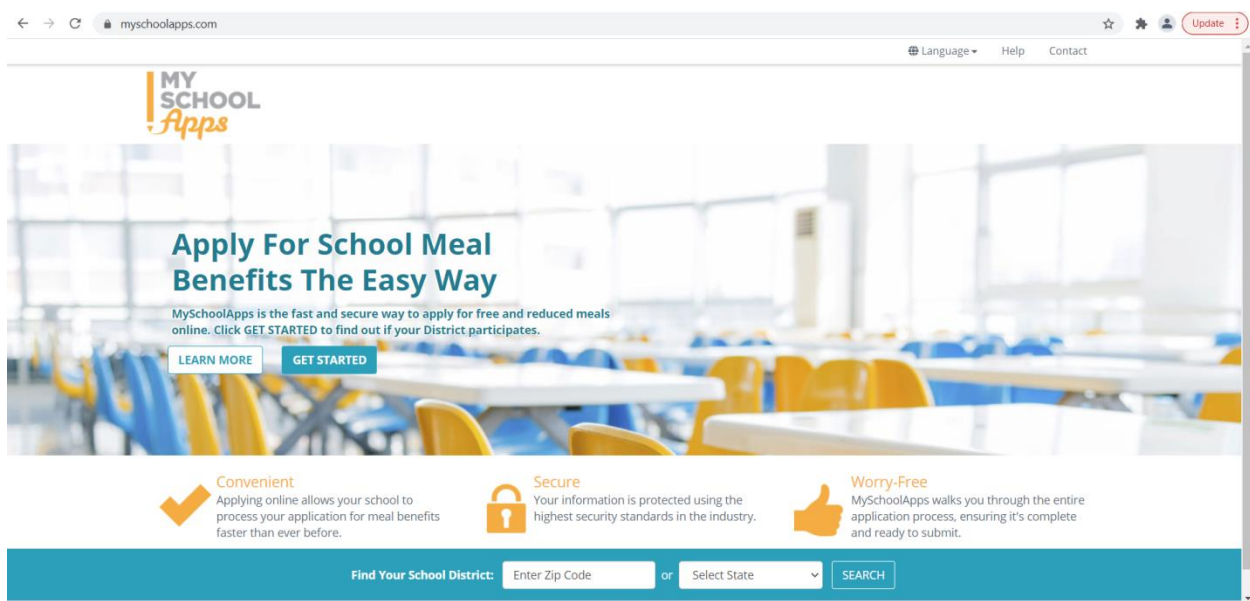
myschoolapps.com

Update

Language Help Contact

MY SCHOOL Apps

Apply For School Meal Benefits The Easy Way

MySchoolApps is the fast and secure way to apply for free and reduced meals online. Click GET STARTED to find out if your District participates.

LEARN MORE GET STARTED

Convenient
Applying online allows your school to process your application for meal benefits faster than ever before.

Secure
Your information is protected using the highest security standards in the industry.

Worry-Free
MySchoolApps walks you through the entire application process, ensuring it's complete and ready to submit.

Find Your School District: Enter Zip Code or Select State SEARCH